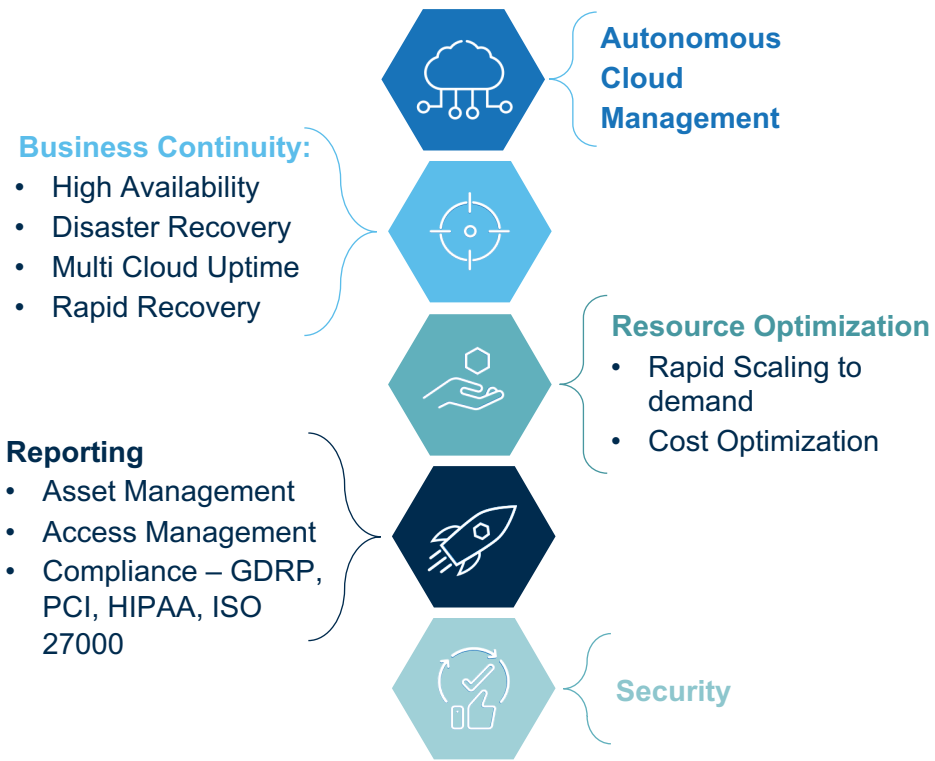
Autonomous Cloud Management

Business Continuity:
• High Availability
• Disaster Recovery
• Multi Cloud Uptime
• Rapid Recovery

Resource Optimization
• Rapid Scaling to demand
• Cost Optimization

Reporting
• Asset Management
• Access Management
• Compliance – GDRP, PCI, HIPAA, ISO 27000

Security